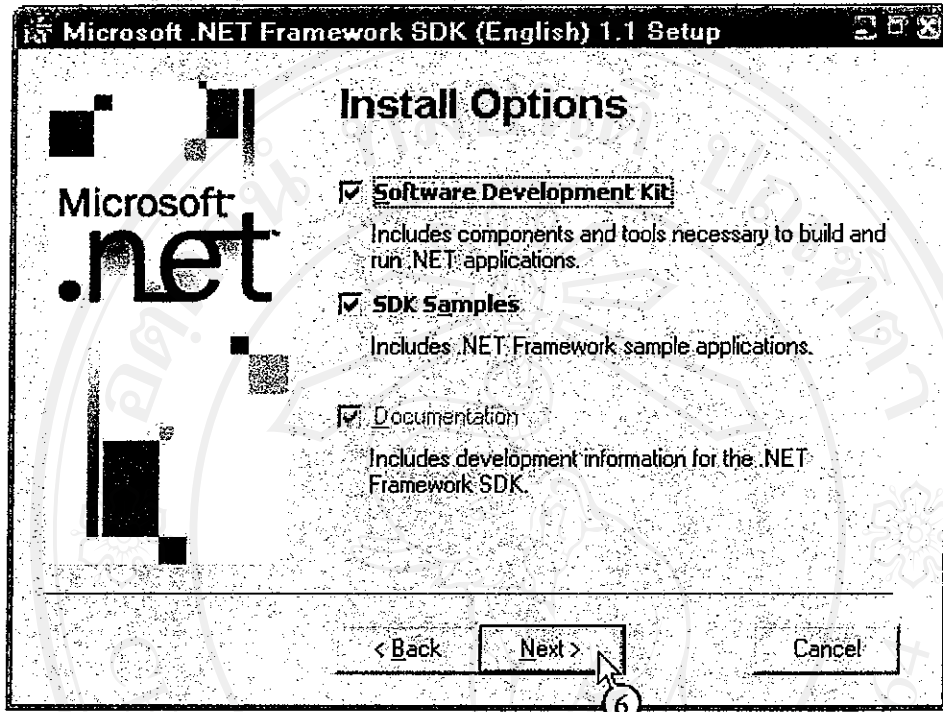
Microsoft .NET Framework SDK (English) 1.1 Setup

Microsoft
.net

Install Options

Software Development Kit

Includes components and tools necessary to build and run .NET applications.

SDK Samples

Includes .NET Framework sample applications.

Documentation

Includes development information for the .NET Framework SDK.

< Back
Next >
Cancel

6